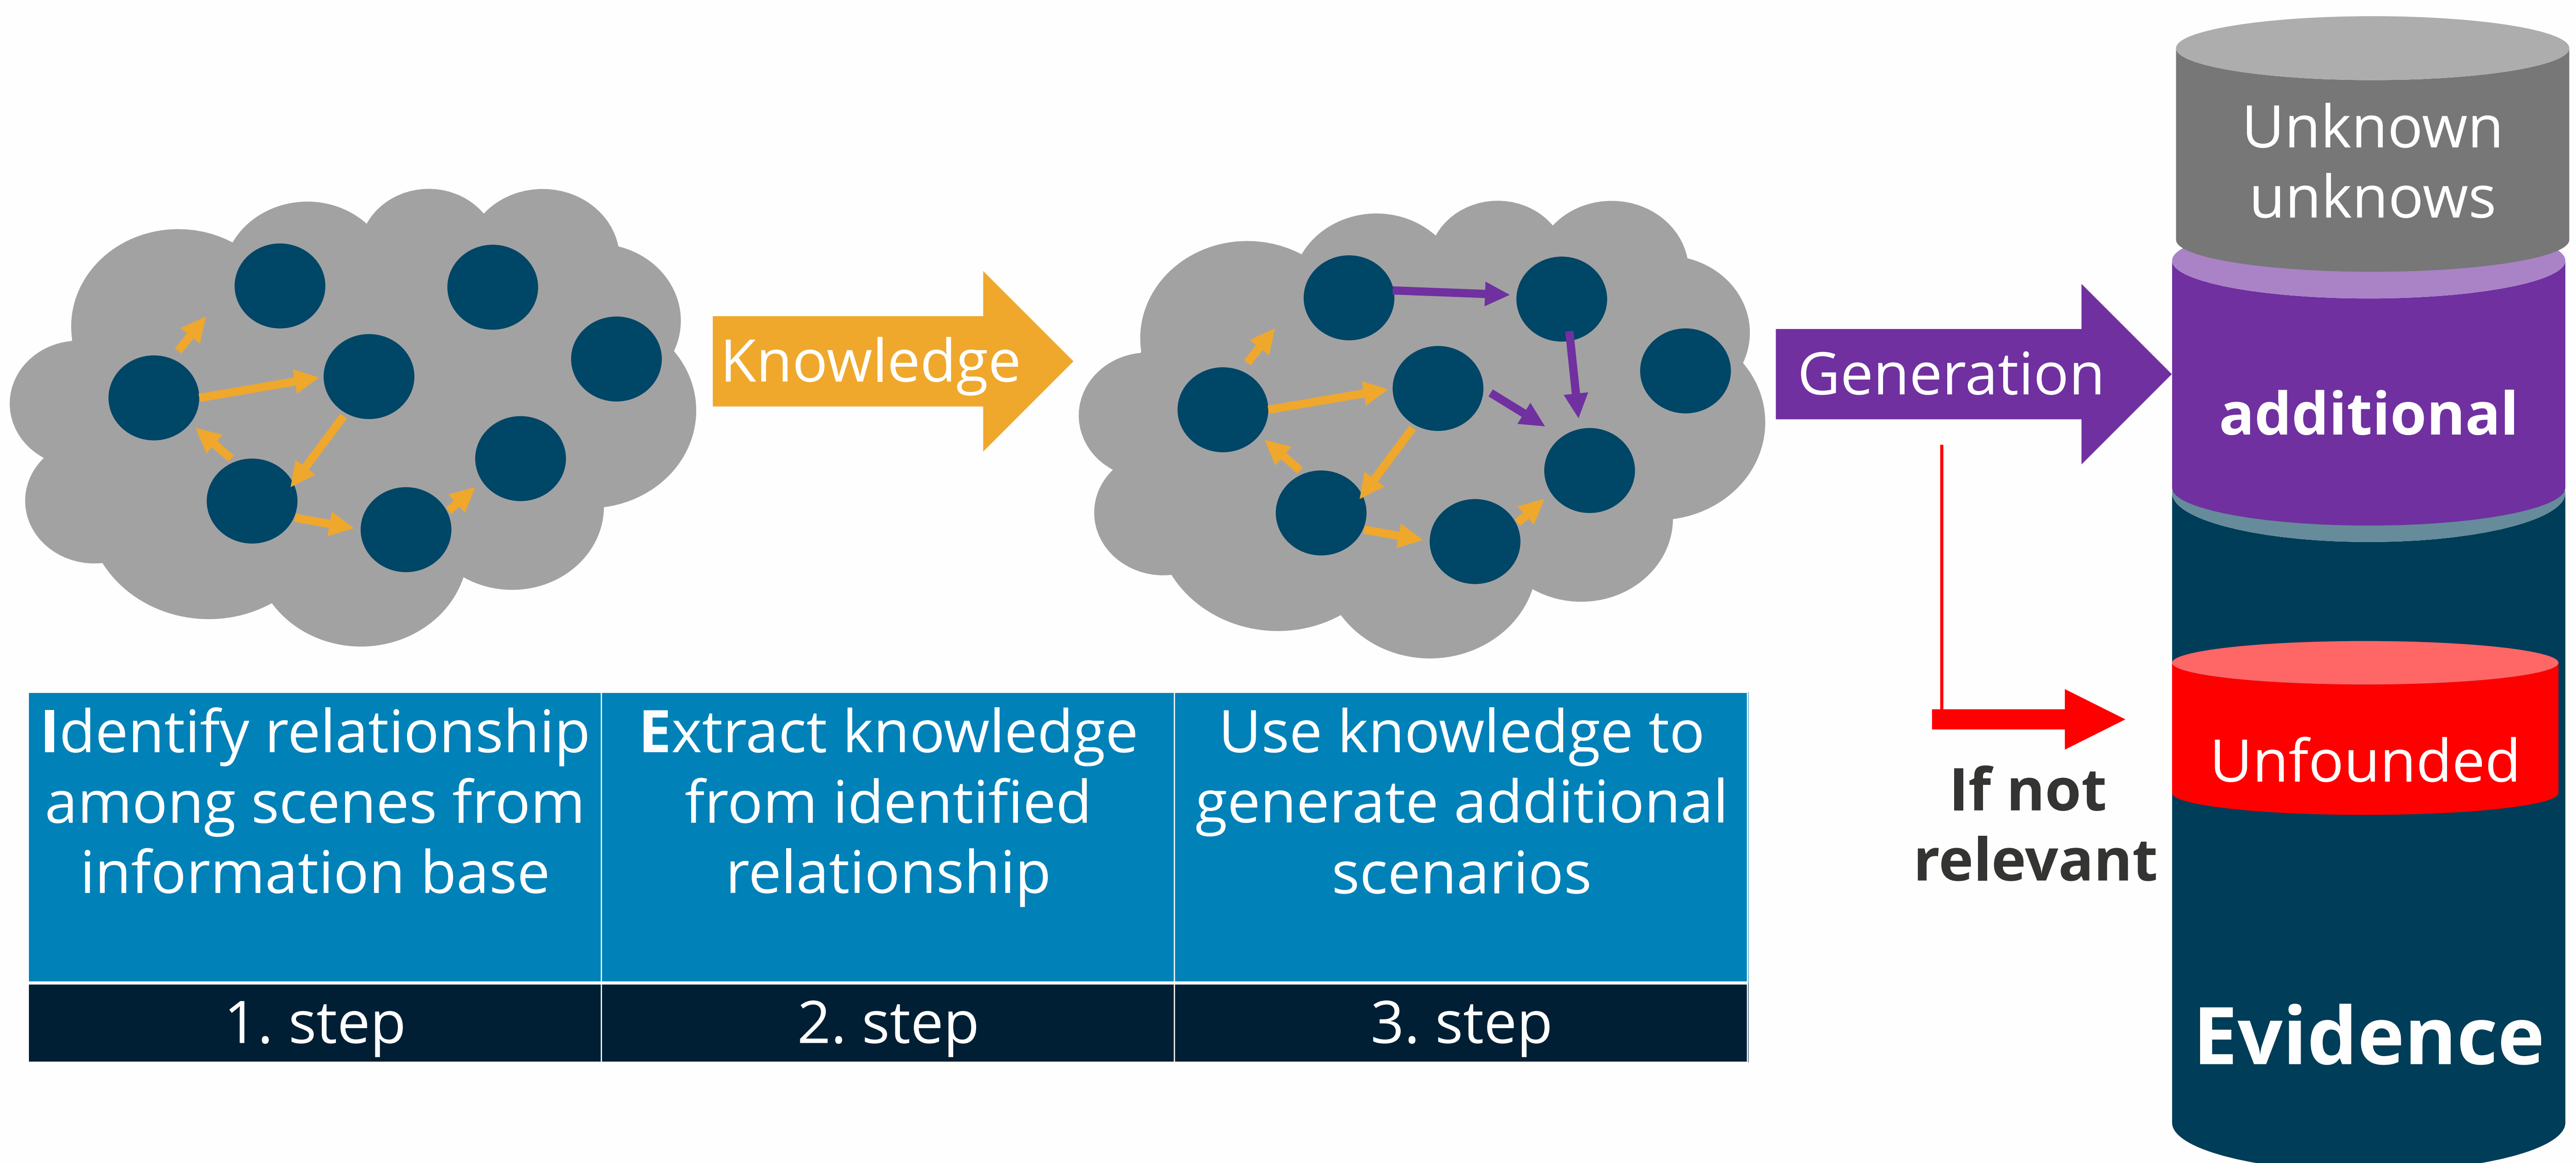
Knowledge

Generation

Unknown unknows

additional

Unfounded

If not relevant

Evidence

| Identify relationship among scenes from information base | Extract knowledge from identified relationship | Use knowledge to generate additional scenarios |
|---|---|---|
| 1. step | 2. step | 3. step |